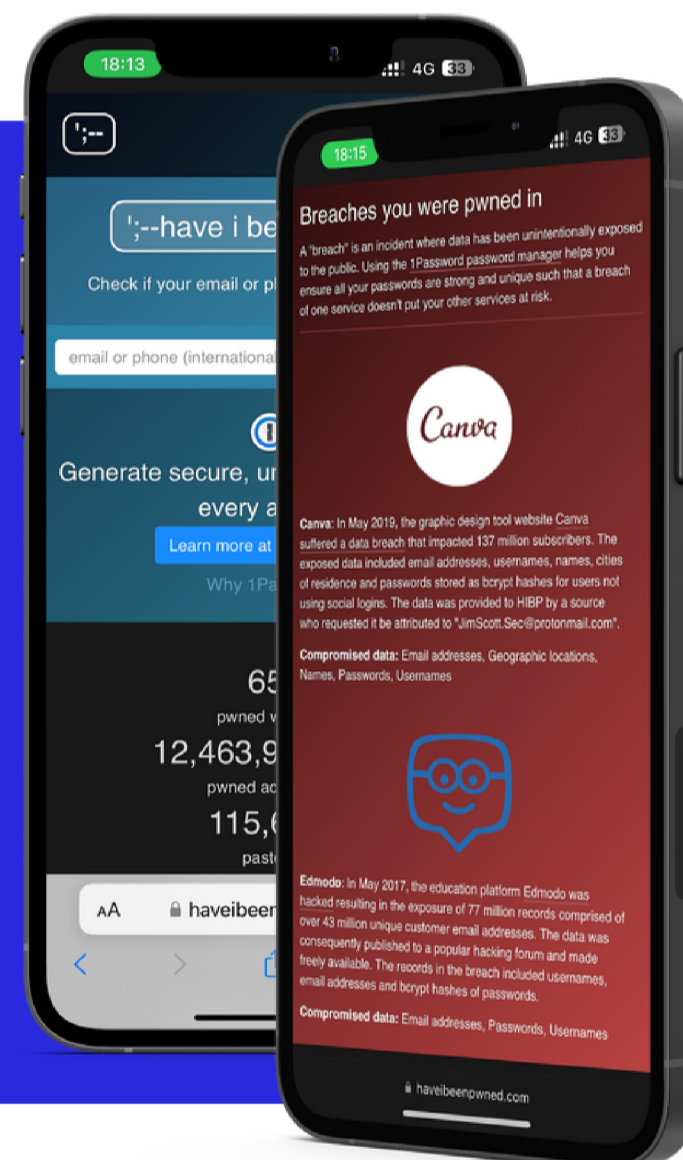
18:13

4G 33

';--

';--have i be

Check if your email or p

email or phone (internationa

Generate secure, u

every a

Learn more at

Why 1Pa

65

pwned w

12,463,9

pwned ac

115,

paste

AA haveibeen

18:15

4G 33

Breaches you were pwned in

A "breach" is an incident where data has been unintentionally exposed to the public. Using the 1Password password manager helps you ensure all your passwords are strong and unique such that a breach of one service doesn't put your other services at risk.

Canva

Canva: In May 2019, the graphic design tool website Canva suffered a data breach that impacted 137 million subscribers. The exposed data included email addresses, usernames, names, cities of residence and passwords stored as bcrypt hashes for users not using social logins. The data was provided to HIBP by a source who requested it be attributed to "JimScott.Sec@protonmail.com".

Compromised data: Email addresses, Geographic locations, Names, Passwords, Usernames

Edmodo: In May 2017, the education platform Edmodo was hacked resulting in the exposure of 77 million records comprised of over 43 million unique customer email addresses. The data was consequently published to a popular hacking forum and made freely available. The records in the breach included usernames, email addresses and bcrypt hashes of passwords.

Compromised data: Email addresses, Passwords, Usernames

haveibeenpwned.com